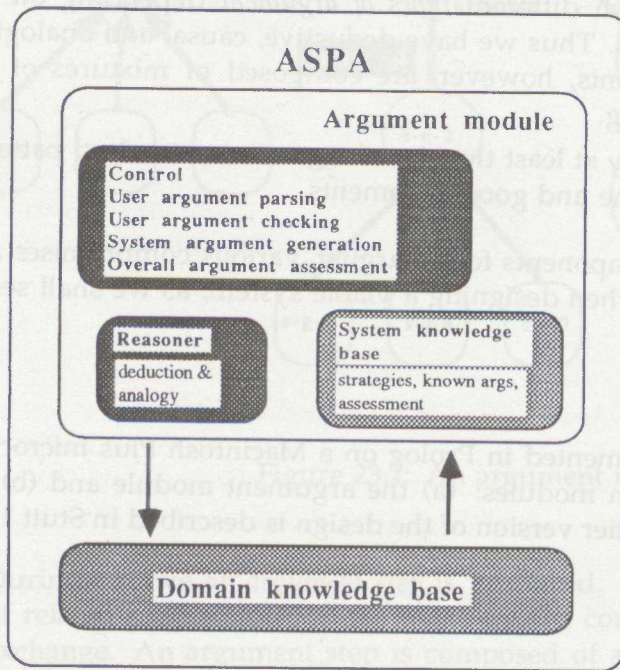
ASPA

Argument module

Control
User argument parsing
User argument checking
System argument generation
Overall argument assessment

Reasoner
deduction & analogy

System knowledge base
strategies, known args, assessment

Domain knowledge base